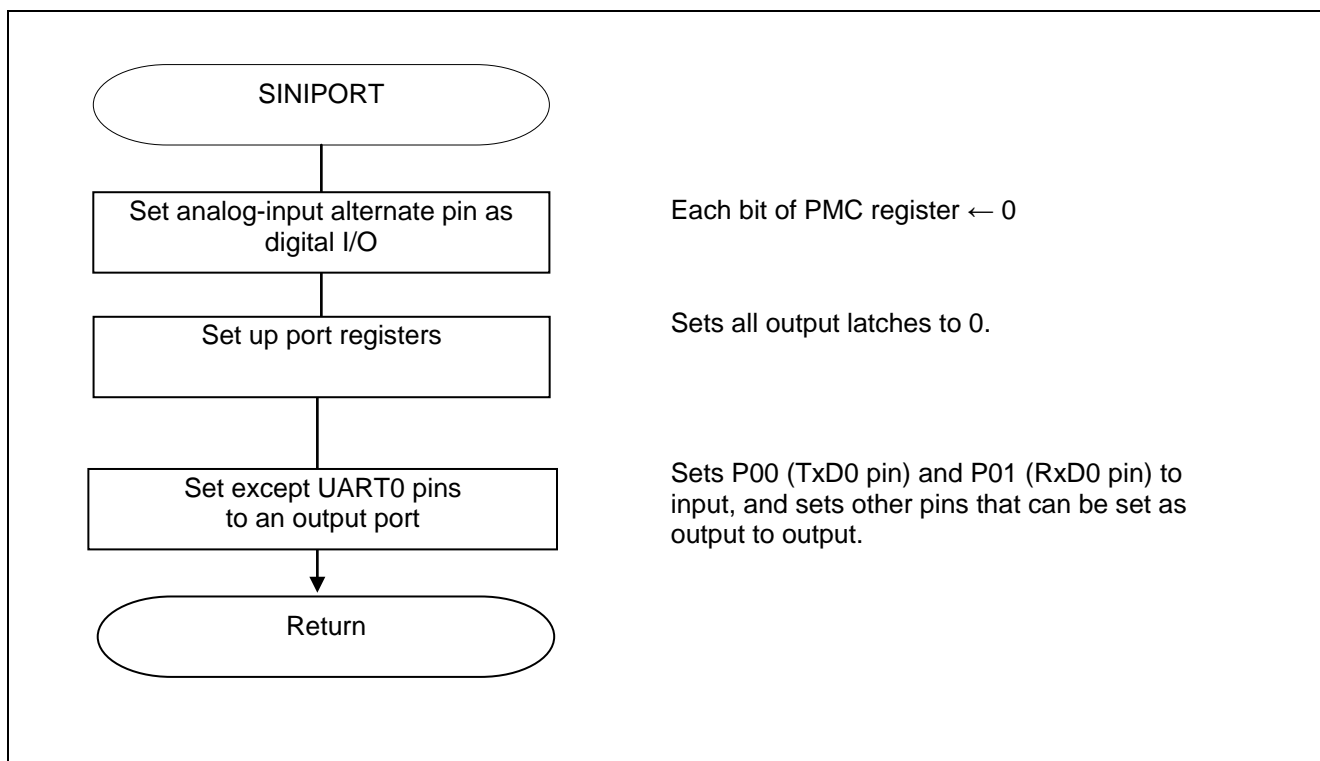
SINIPORT

Set analog-input alternate pin as digital I/O

Each bit of PMC register ← 0

Set up port registers

Sets all output latches to 0.

Set except UART0 pins to an output port

Sets P00 (TxD0 pin) and P01 (RxD0 pin) to input, and sets other pins that can be set as output to output.

Return